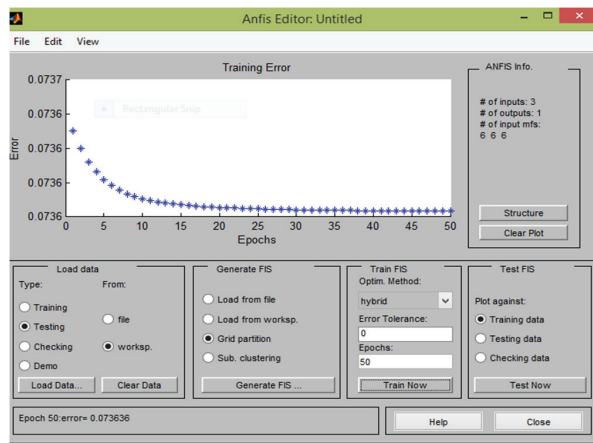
Anfis Editor: Untitled

File Edit View

Training Error

0.0737
0.0736
0.0736
0.0736
0.0736

Error

Rectangular Snip

0 5 10 15 20 25 30 35 40 45 50

Epochs

ANFIS Info.

# of inputs: 3
# of outputs: 1
# of input mfs:
6 6 6

Structure

Clear Plot

Load data

Type: From:

Training
Testing
Checking
Demo

file
worksp.

Load Data...
Clear Data

Generate FIS

Load from file
Load from worksp.
Grid partition
Sub. clustering

Generate FIS ...

Train FIS

Optim. Method:
hybrid
Error Tolerance:
0
Epochs:
50

Train Now

Test FIS

Plot against:

Training data
Testing data
Checking data

Test Now

Epoch 50:error= 0.073636

Help

Close